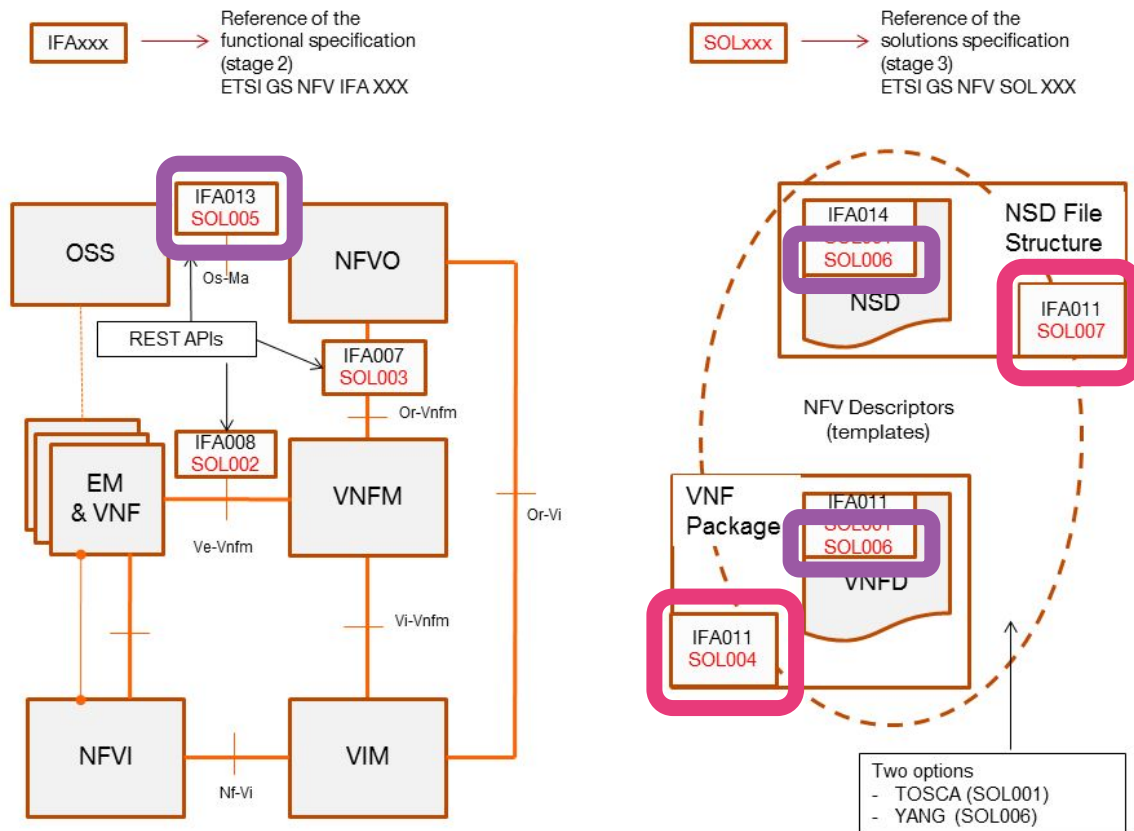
IFAxxx

Reference of the functional specification (stage 2)
ETSI GS NFV IFA XXX

SOLxxx

Reference of the solutions specification (stage 3)
ETSI GS NFV SOL XXX

IFA013
SOL005

OSS

Os-Ma

NFVO

REST APIs

IFA007
SOL003

Or-Vnfm

IFA008
SOL002

EM & VNF

VNFM

Ve-Vnfm

Or-Vi

Vi-Vnfm

NFVI

VIM

Nf-Vi

IFA014
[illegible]
SOL006

NSD

NSD File Structure

IFA011
SOL007

NFV Descriptors (templates)

VNF Package

IFA011
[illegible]
SOL006

VNFD

IFA011
SOL004

Two options
- TOSCA (SOL001)
- YANG (SOL006)